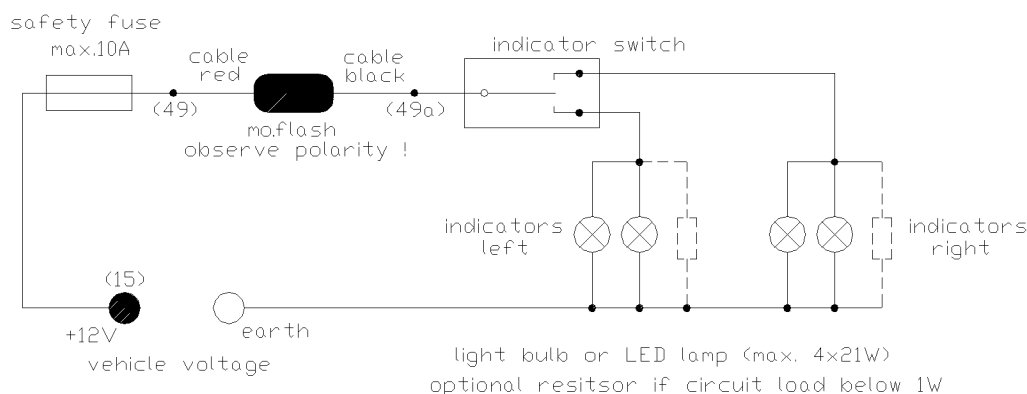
safety fuse
max.10A

cable red

cable black

indicator switch

(49)

mo.flash
observe polarity !

(49a)

indicators left

indicators right

(15)

+12V

earth

vehicle voltage

light bulb or LED lamp (max. 4x21W)
optional resitsor if circuit load below 1W